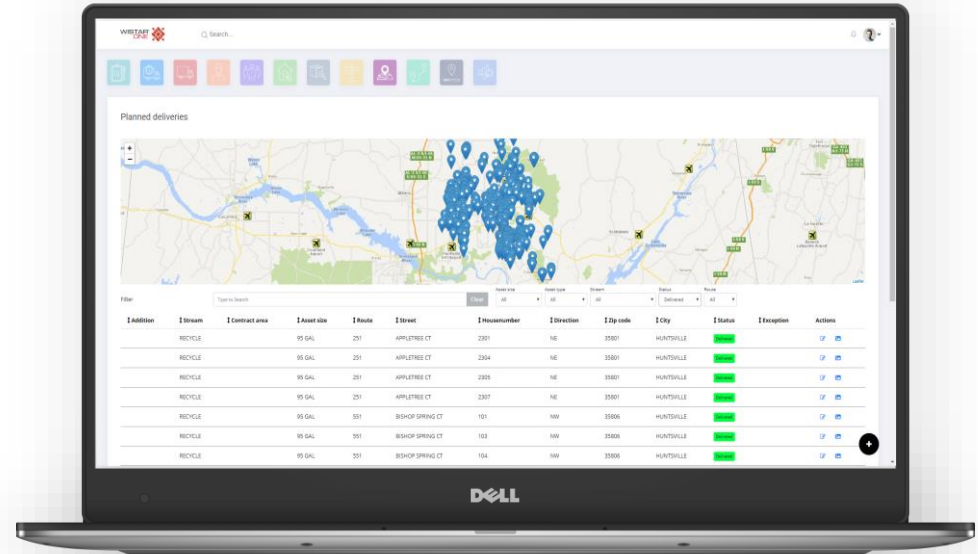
WISTAR ONE

Search...

Planned deliveries

Filter

Type to Search

Clear

Asset size
All

Asset type
All

Stream
All

Status
Delivered

Route
All

| Addition | Stream | Contract area | Asset size | Route | Street | Housenumber | Direction | Zip code | City | Status | Exception | Actions |
|---|---|---|---|---|---|---|---|---|---|---|---|---|
| | RECYCLE | | 95 GAL | 251 | APPLETREE CT | 2301 | NE | 35801 | HUNTSVILLE | Delivered | | |
| | RECYCLE | | 95 GAL | 251 | APPLETREE CT | 2304 | NE | 35801 | HUNTSVILLE | Delivered | | |
| | RECYCLE | | 95 GAL | 251 | APPLETREE CT | 2305 | NE | 35801 | HUNTSVILLE | Delivered | | |
| | RECYCLE | | 95 GAL | 251 | APPLETREE CT | 2307 | NE | 35801 | HUNTSVILLE | Delivered | | |
| | RECYCLE | | 95 GAL | 551 | BISHOP SPRING CT | 101 | NW | 35806 | HUNTSVILLE | Delivered | | |
| | RECYCLE | | 95 GAL | 551 | BISHOP SPRING CT | 103 | NW | 35806 | HUNTSVILLE | Delivered | | |
| | RECYCLE | | 95 GAL | 551 | BISHOP SPRING CT | 104 | NW | 35806 | HUNTSVILLE | Delivered | | |

DELL